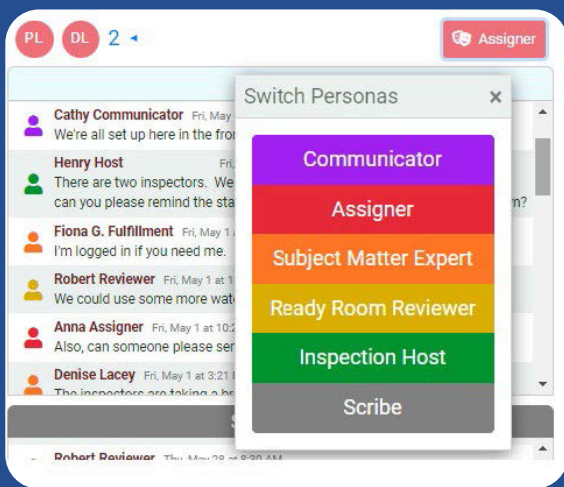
PL DL 2

Assigner

Cathy Communicator Fri, May
We're all set up here in the fro

Henry Host Fri,
There are two inspectors. We
can you please remind the sta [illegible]n?

Fiona G. Fulfillment
I'm logged in if you need me.

Robert Reviewer Fri, May 1 at 1
We could use some more wat

Anna Assigner Fri, May 1 at 10:2
Also, can someone please ser

Denise Lacey Fri, May 1 at 3:21
The inspectors are taking a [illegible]

Robert Reviewer Thu, May 28 at 8:30 AM

Switch Personas ×

Communicator
Assigner
Subject Matter Expert
Ready Room Reviewer
Inspection Host
Scribe